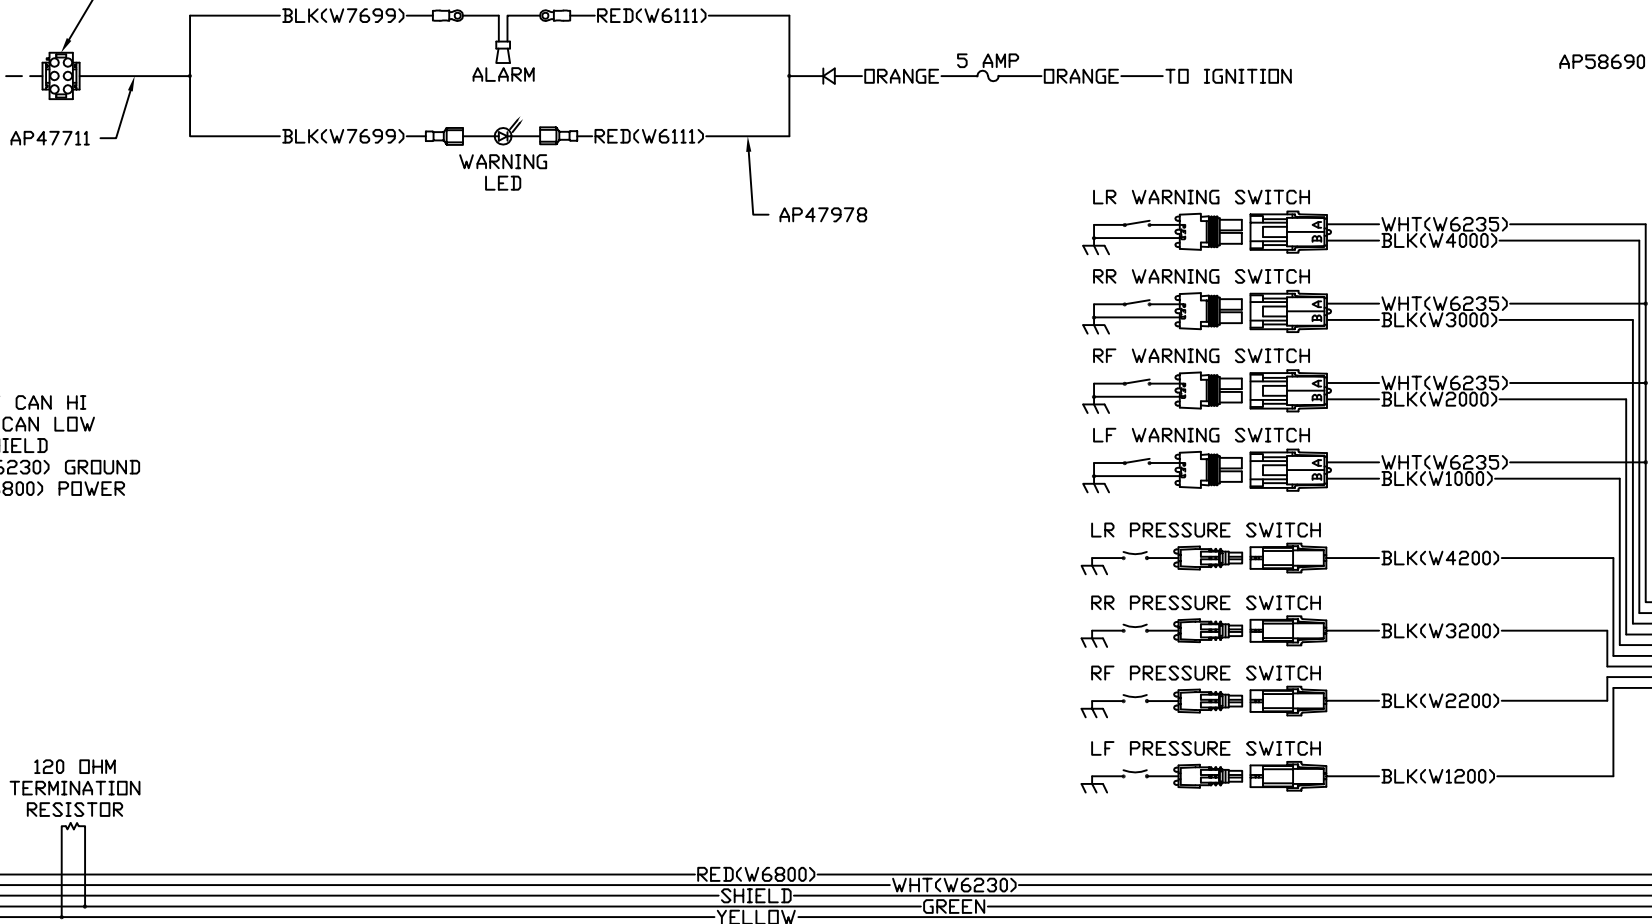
BLK(W7699)
RED(W6111)
ALARM
ORANGE
5 AMP
ORANGE
TO IGNITION
AP58690
AP47711
BLK(W7699)
RED(W6111)
WARNING
LED
AP47978
LR WARNING SWITCH
B A
WHT(W6235)
BLK(W4000)
RR WARNING SWITCH
B A
WHT(W6235)
BLK(W3000)
RF WARNING SWITCH
B A
WHT(W6235)
BLK(W2000)
LF WARNING SWITCH
B A
WHT(W6235)
BLK(W1000)
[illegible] CAN HI
CAN LOW
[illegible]IELD
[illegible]6230) GROUND
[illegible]800) POWER
LR PRESSURE SWITCH
BLK(W4200)
RR PRESSURE SWITCH
BLK(W3200)
RF PRESSURE SWITCH
BLK(W2200)
LF PRESSURE SWITCH
BLK(W1200)
120 OHM
TERMINATION
RESISTOR
RED(W6800)
WHT(W6230)
SHIELD
YELLOW
GREEN